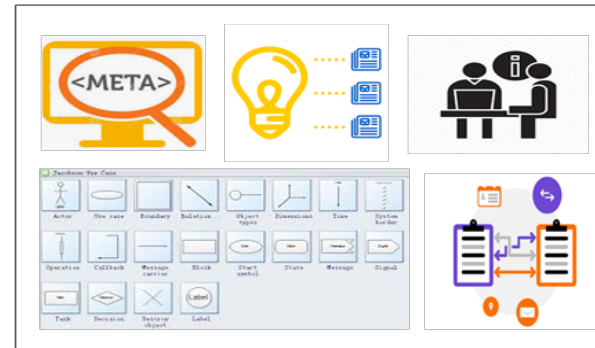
<META>

Jacobson Use Case

Actor
Use case
Boundary
Relation
Object types
Dimension
Time
System border
Operation
Callback
Message carrier
Block
Start symbol
State
Message
Signal
Task
Decision
Destroy object
Label

Label